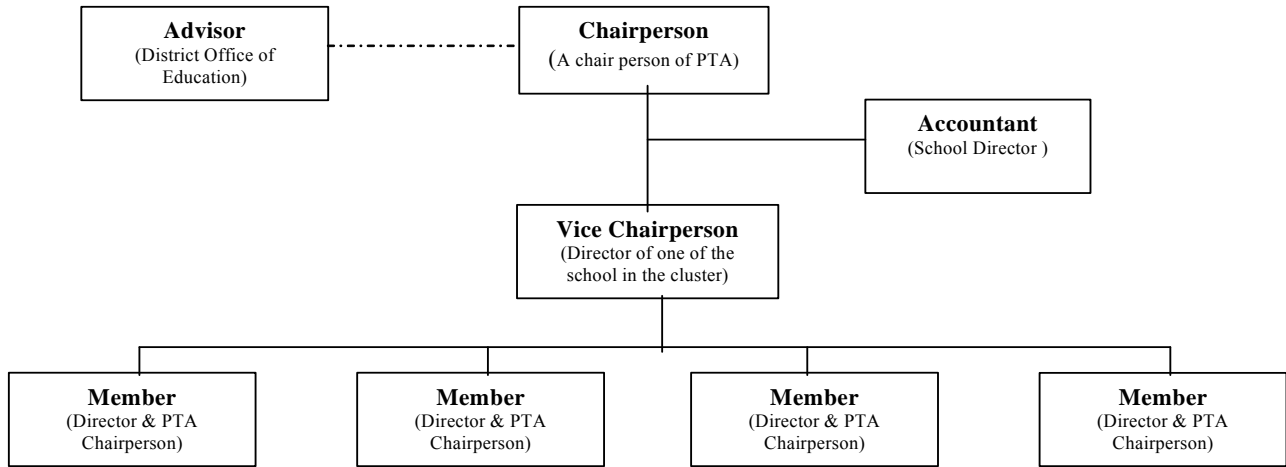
**Advisor**
(District Office of Education)

**Chairperson**
(A chair person of PTA)

**Accountant**
(School Director )

**Vice Chairperson**
(Director of one of the school in the cluster)

**Member**
(Director & PTA Chairperson)

**Member**
(Director & PTA Chairperson)

**Member**
(Director & PTA Chairperson)

**Member**
(Director & PTA Chairperson)